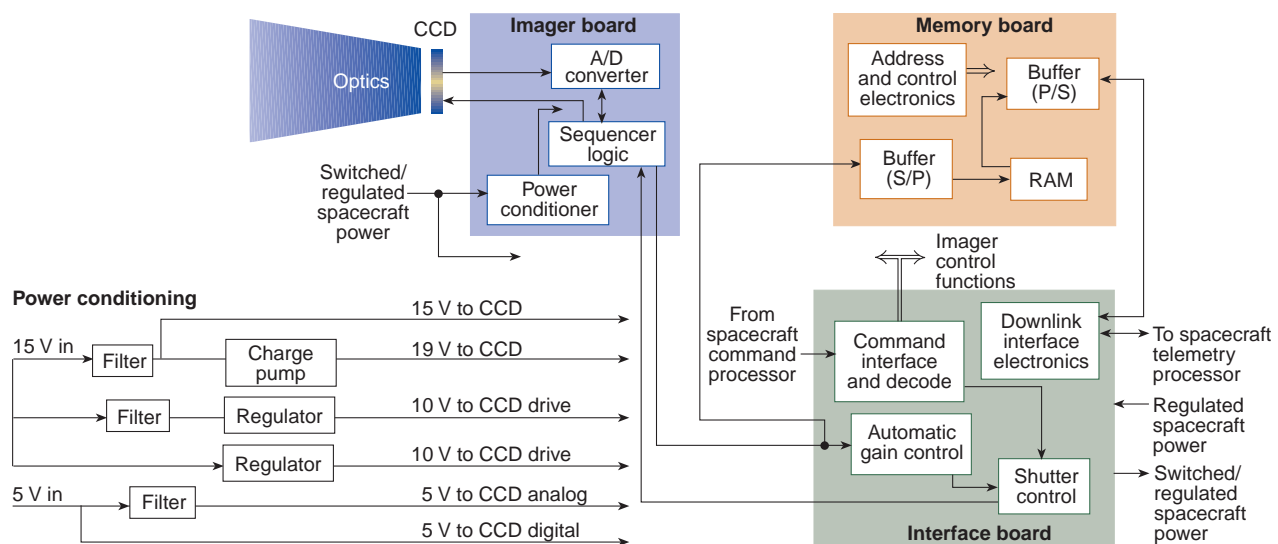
CCD

Optics

Imager board

A/D converter

Sequencer logic

Power conditioner

Switched/ regulated spacecraft power

Memory board

Address and control electronics

Buffer (P/S)

Buffer (S/P)

RAM

Imager control functions

Power conditioning

15 V in

Filter

15 V to CCD

Charge pump

19 V to CCD

Filter

Regulator

10 V to CCD drive

Regulator

10 V to CCD drive

5 V in

Filter

5 V to CCD analog

5 V to CCD digital

From spacecraft command processor

Command interface and decode

Downlink interface electronics

To spacecraft telemetry processor

Automatic gain control

Regulated spacecraft power

Shutter control

Switched/ regulated spacecraft power

Interface board